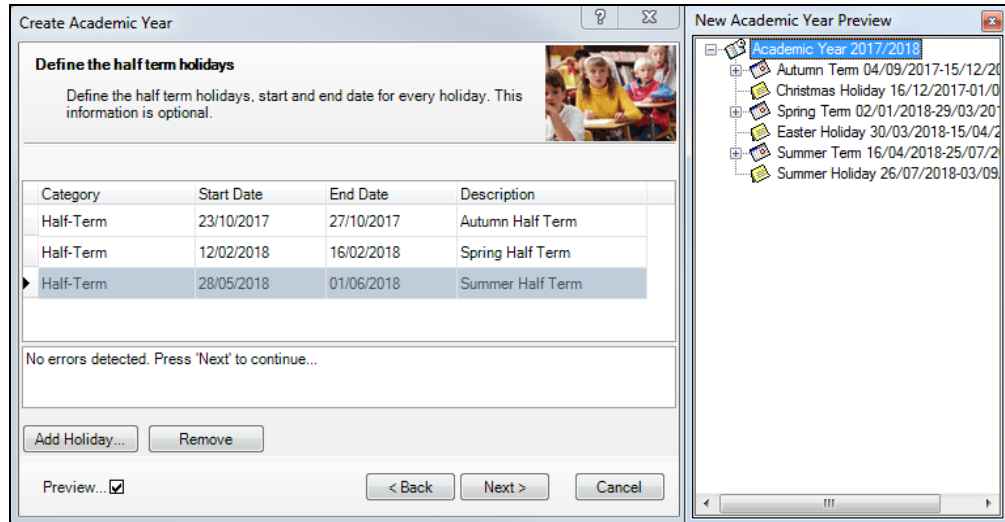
Create Academic Year

?

Define the half term holidays

Define the half term holidays, start and end date for every holiday. This information is optional.

| Category | Start Date | End Date | Description |
|---|---|---|---|
| Half-Term | 23/10/2017 | 27/10/2017 | Autumn Half Term |
| Half-Term | 12/02/2018 | 16/02/2018 | Spring Half Term |
| Half-Term | 28/05/2018 | 01/06/2018 | Summer Half Term |

No errors detected. Press 'Next' to continue...

Add Holiday... Remove

Preview... ☑

< Back Next > Cancel

New Academic Year Preview

Academic Year 2017/2018
Autumn Term 04/09/2017-15/12/2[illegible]
Christmas Holiday 16/12/2017-01/0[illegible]
Spring Term 02/01/2018-29/03/20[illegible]
Easter Holiday 30/03/2018-15/04/2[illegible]
Summer Term 16/04/2018-25/07/2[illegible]
Summer Holiday 26/07/2018-03/09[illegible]